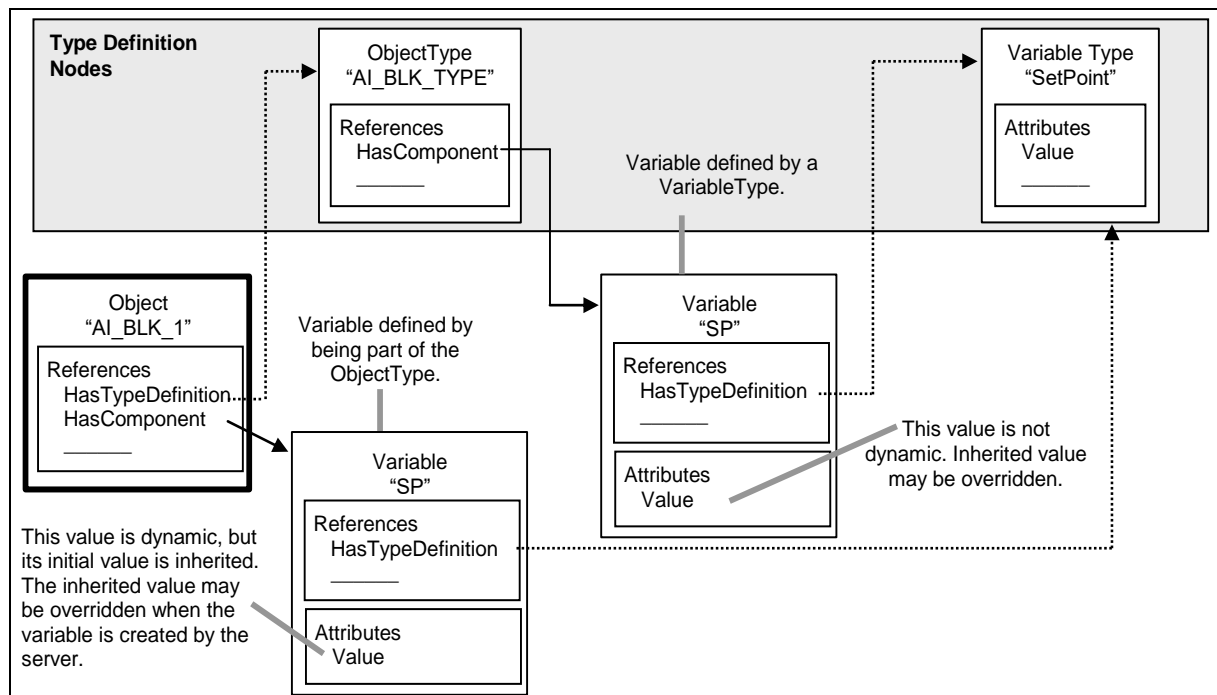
Type Definition Nodes

ObjectType
“AI_BLK_TYPE”

References
HasComponent
______

Variable Type
“SetPoint”

Attributes
Value
______

Variable defined by a VariableType.

Object
“AI_BLK_1”

References
HasTypeDefinition
HasComponent
______

Variable defined by being part of the ObjectType.

Variable
“SP”

References
HasTypeDefinition
______

Attributes
Value

This value is not dynamic. Inherited value may be overridden.

Variable
“SP”

References
HasTypeDefinition
______

Attributes
Value

This value is dynamic, but its initial value is inherited. The inherited value may be overridden when the variable is created by the server.